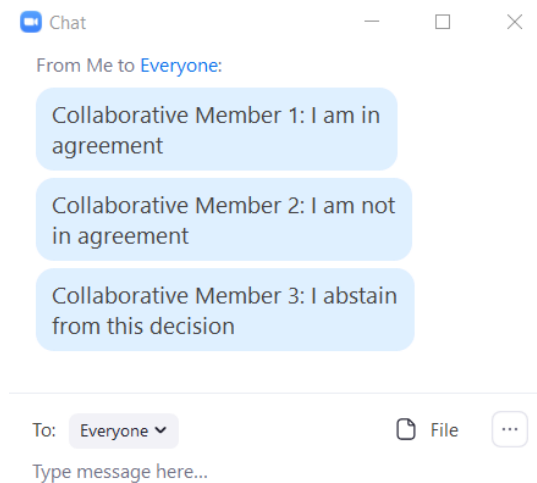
Chat

From Me to Everyone:

Collaborative Member 1: I am in agreement

Collaborative Member 2: I am not in agreement

Collaborative Member 3: I abstain from this decision

To: Everyone

File

...

Type message here...